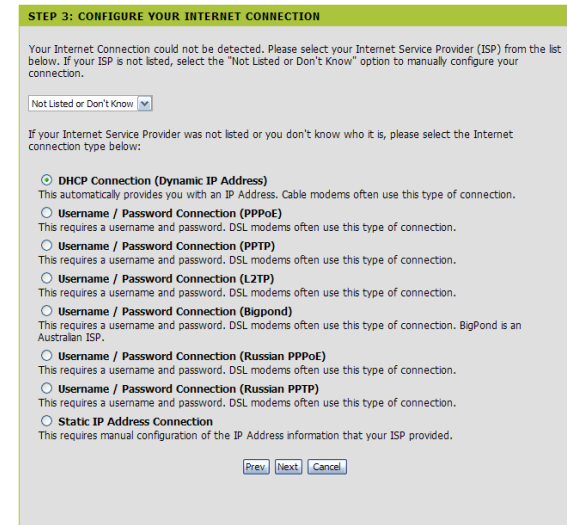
STEP 3: CONFIGURE YOUR INTERNET CONNECTION

Your Internet Connection could not be detected. Please select your Internet Service Provider (ISP) from the list below. If your ISP is not listed, select the "Not Listed or Don't Know" option to manually configure your connection.

Not Listed or Don't Know

If your Internet Service Provider was not listed or you don't know who it is, please select the Internet connection type below:

DHCP Connection (Dynamic IP Address)
This automatically provides you with an IP Address. Cable modems often use this type of connection.

Username / Password Connection (PPPoE)
This requires a username and password. DSL modems often use this type of connection.

Username / Password Connection (PPTP)
This requires a username and password. DSL modems often use this type of connection.

Username / Password Connection (L2TP)
This requires a username and password. DSL modems often use this type of connection.

Username / Password Connection (Bigpond)
This requires a username and password. DSL modems often use this type of connection. BigPond is an Australian ISP.

Username / Password Connection (Russian PPPoE)
This requires a username and password. DSL modems often use this type of connection.

Username / Password Connection (Russian PPTP)
This requires a username and password. DSL modems often use this type of connection.

Static IP Address Connection
This requires manual configuration of the IP Address information that your ISP provided.

Prev Next Cancel